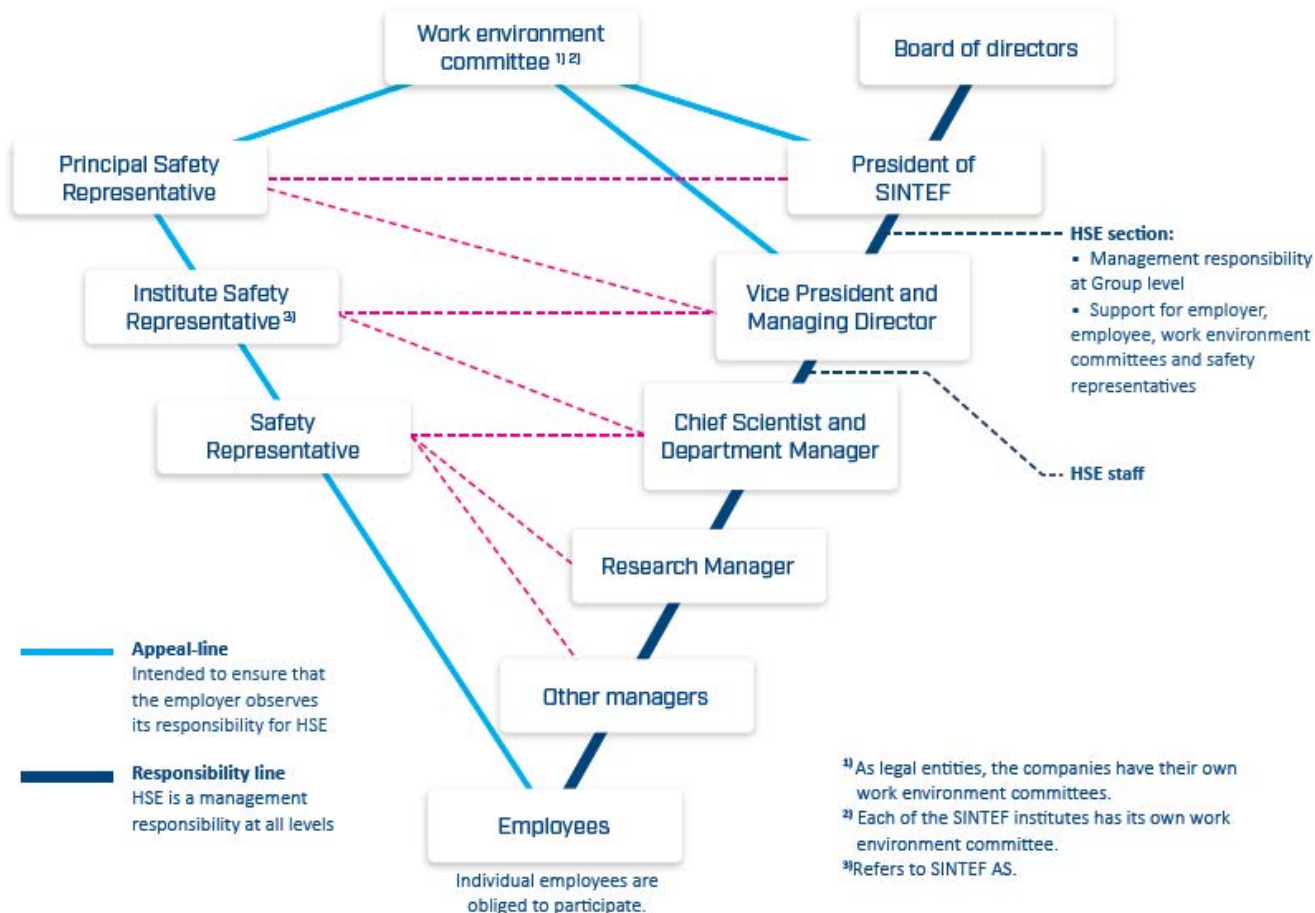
Work environment committee $^{1) 2)}$

Board of directors

Principal Safety Representative

President of SINTEF

HSE section:
▪ Management responsibility at Group level
▪ Support for employer, employee, work environment committees and safety representatives

Institute Safety Representative $^{3)}$

Vice President and Managing Director

Safety Representative

Chief Scientist and Department Manager

HSE staff

Research Manager

Other managers

Employees

Individual employees are obliged to participate.

Appeal-line
Intended to ensure that the employer observes its responsibility for HSE

Responsibility line
HSE is a management responsibility at all levels

$^{1)}$ As legal entities, the companies have their own work environment committees.
$^{2)}$ Each of the SINTEF institutes has its own work environment committee.
$^{3)}$Refers to SINTEF AS.